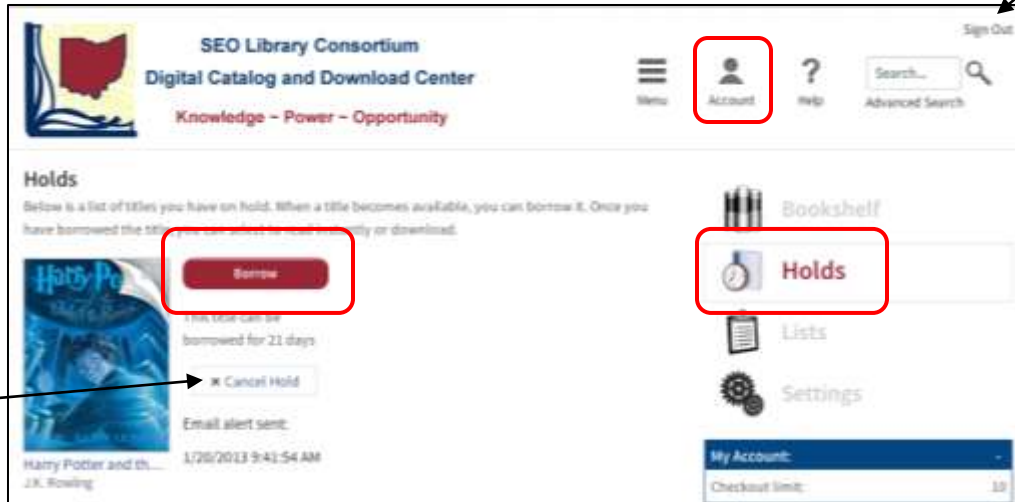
Sign Out

SEO Library Consortium
Digital Catalog and Download Center
Knowledge ~ Power ~ Opportunity

Menu Account Help Search... Advanced Search

Holds

Below is a list of titles you have on hold. When a title becomes available, you can borrow it. Once you have borrowed the title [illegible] or download.

Borrow

This title can be borrowed for 21 days

✖ Cancel Hold

Email alert sent:

1/20/2013 9:41:54 AM

Harry Potter and th...
J.K. Rowling

Bookshelf
Holds
Lists
Settings

My Account:
Checkout Limit: 10